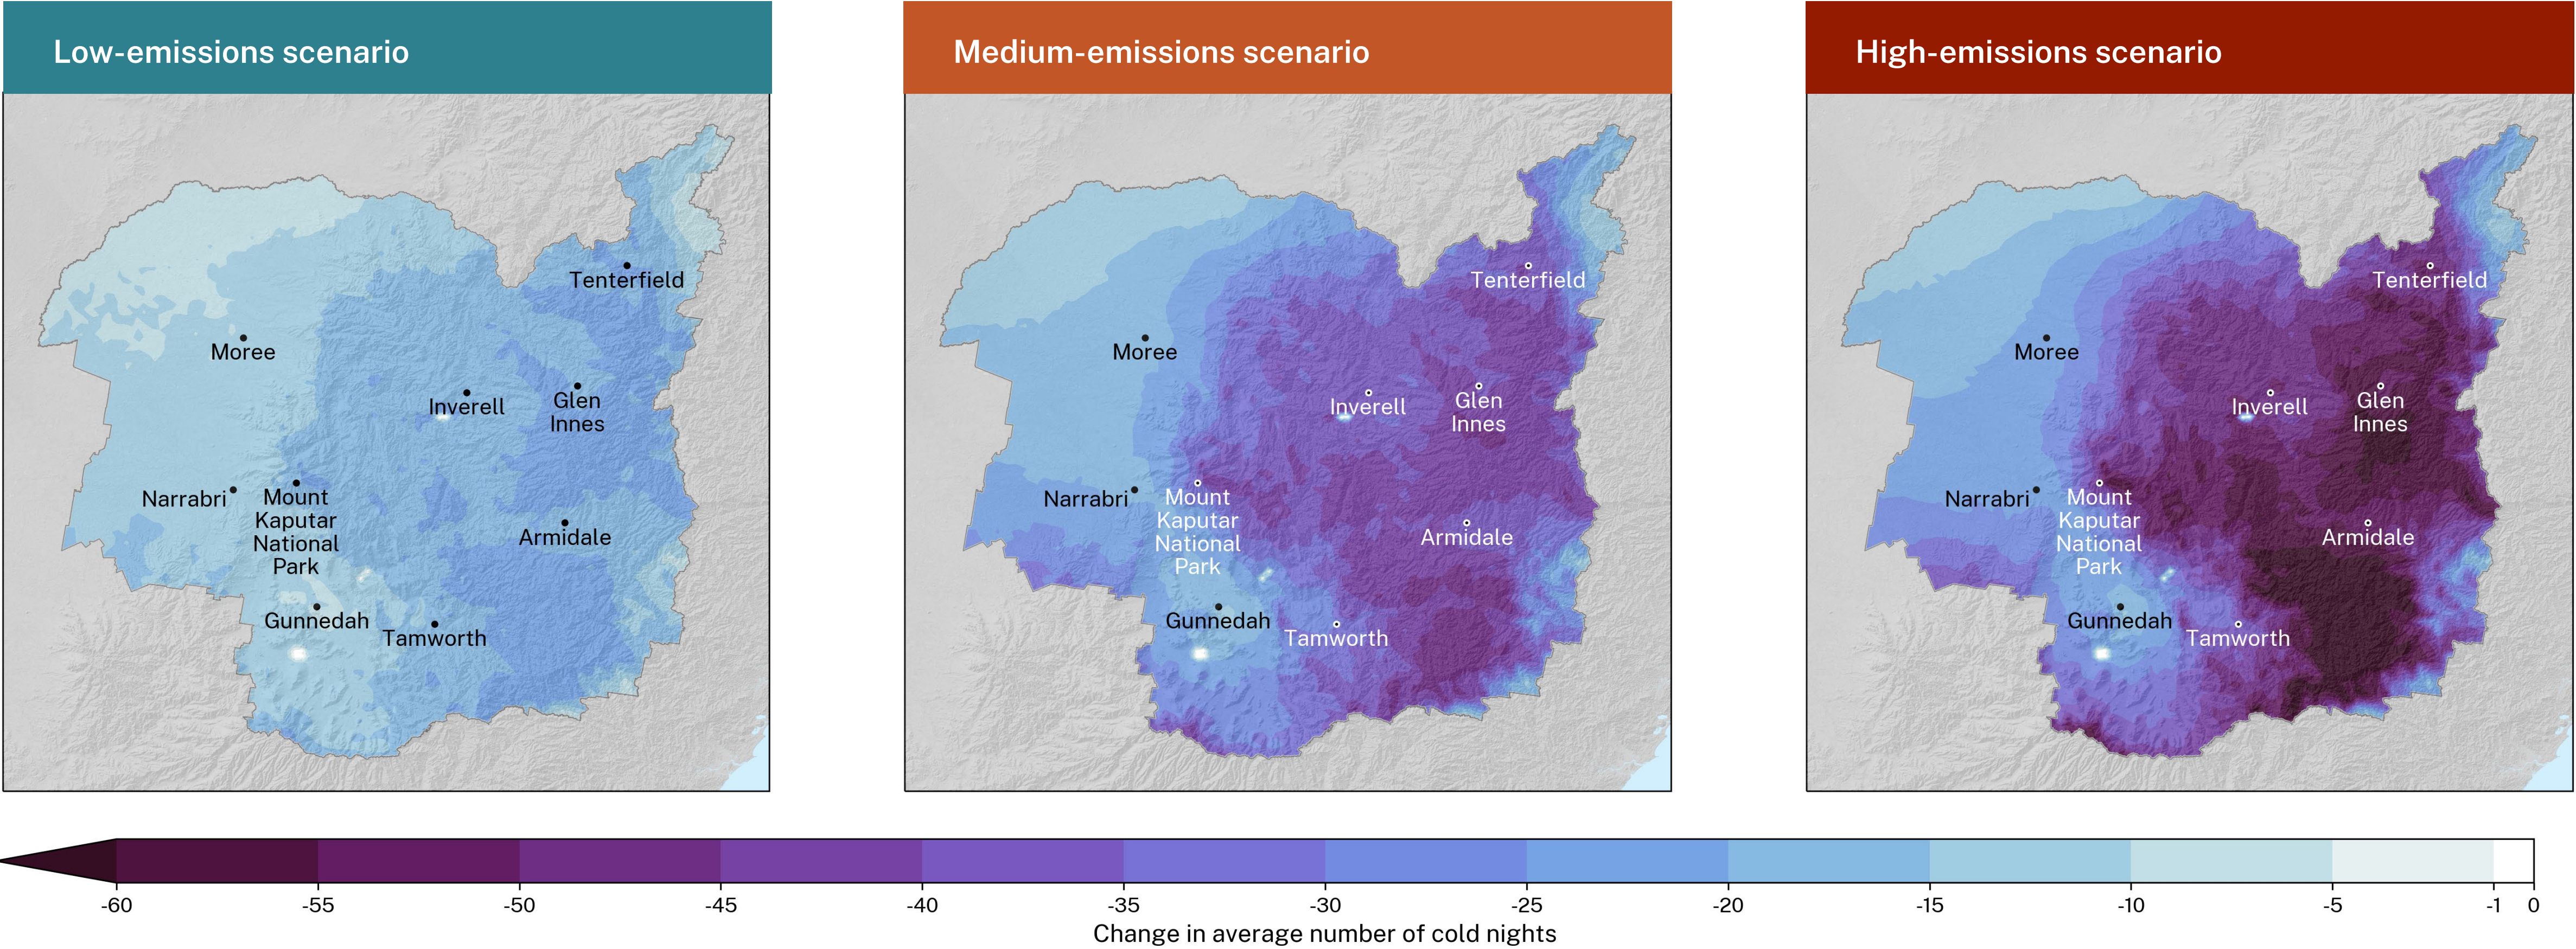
Low-emissions scenario

Tenterfield
Moree
Inverell
Glen Innes
Narrabri
Mount Kaputar National Park
Armidale
Gunnedah
Tamworth

Medium-emissions scenario

Tenterfield
Moree
Inverell
Glen Innes
Narrabri
Mount Kaputar National Park
Armidale
Gunnedah
Tamworth

High-emissions scenario

Tenterfield
Moree
Inverell
Glen Innes
Narrabri
Mount Kaputar National Park
Armidale
Gunnedah
Tamworth

-60 -55 -50 -45 -40 -35 -30 -25 -20 -15 -10 -5 -1 0

Change in average number of cold nights